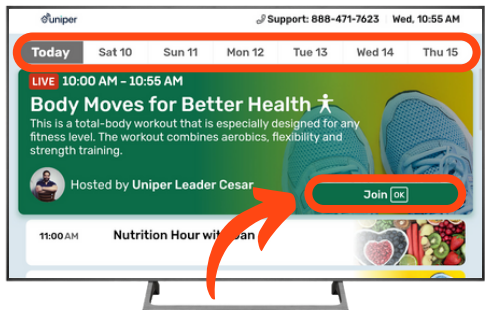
Uniper

Support: 888-471-7623 Wed, 10:55 AM

Today Sat 10 Sun 11 Mon 12 Tue 13 Wed 14 Thu 15

LIVE 10:00 AM - 10:55 AM

Body Moves for Better Health

This is a total-body workout that is especially designed for any fitness level. The workout combines aerobics, flexibility and strength training.

Hosted by Uniper Leader Cesar

Join OK

11:00 AM Nutrition Hour with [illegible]an